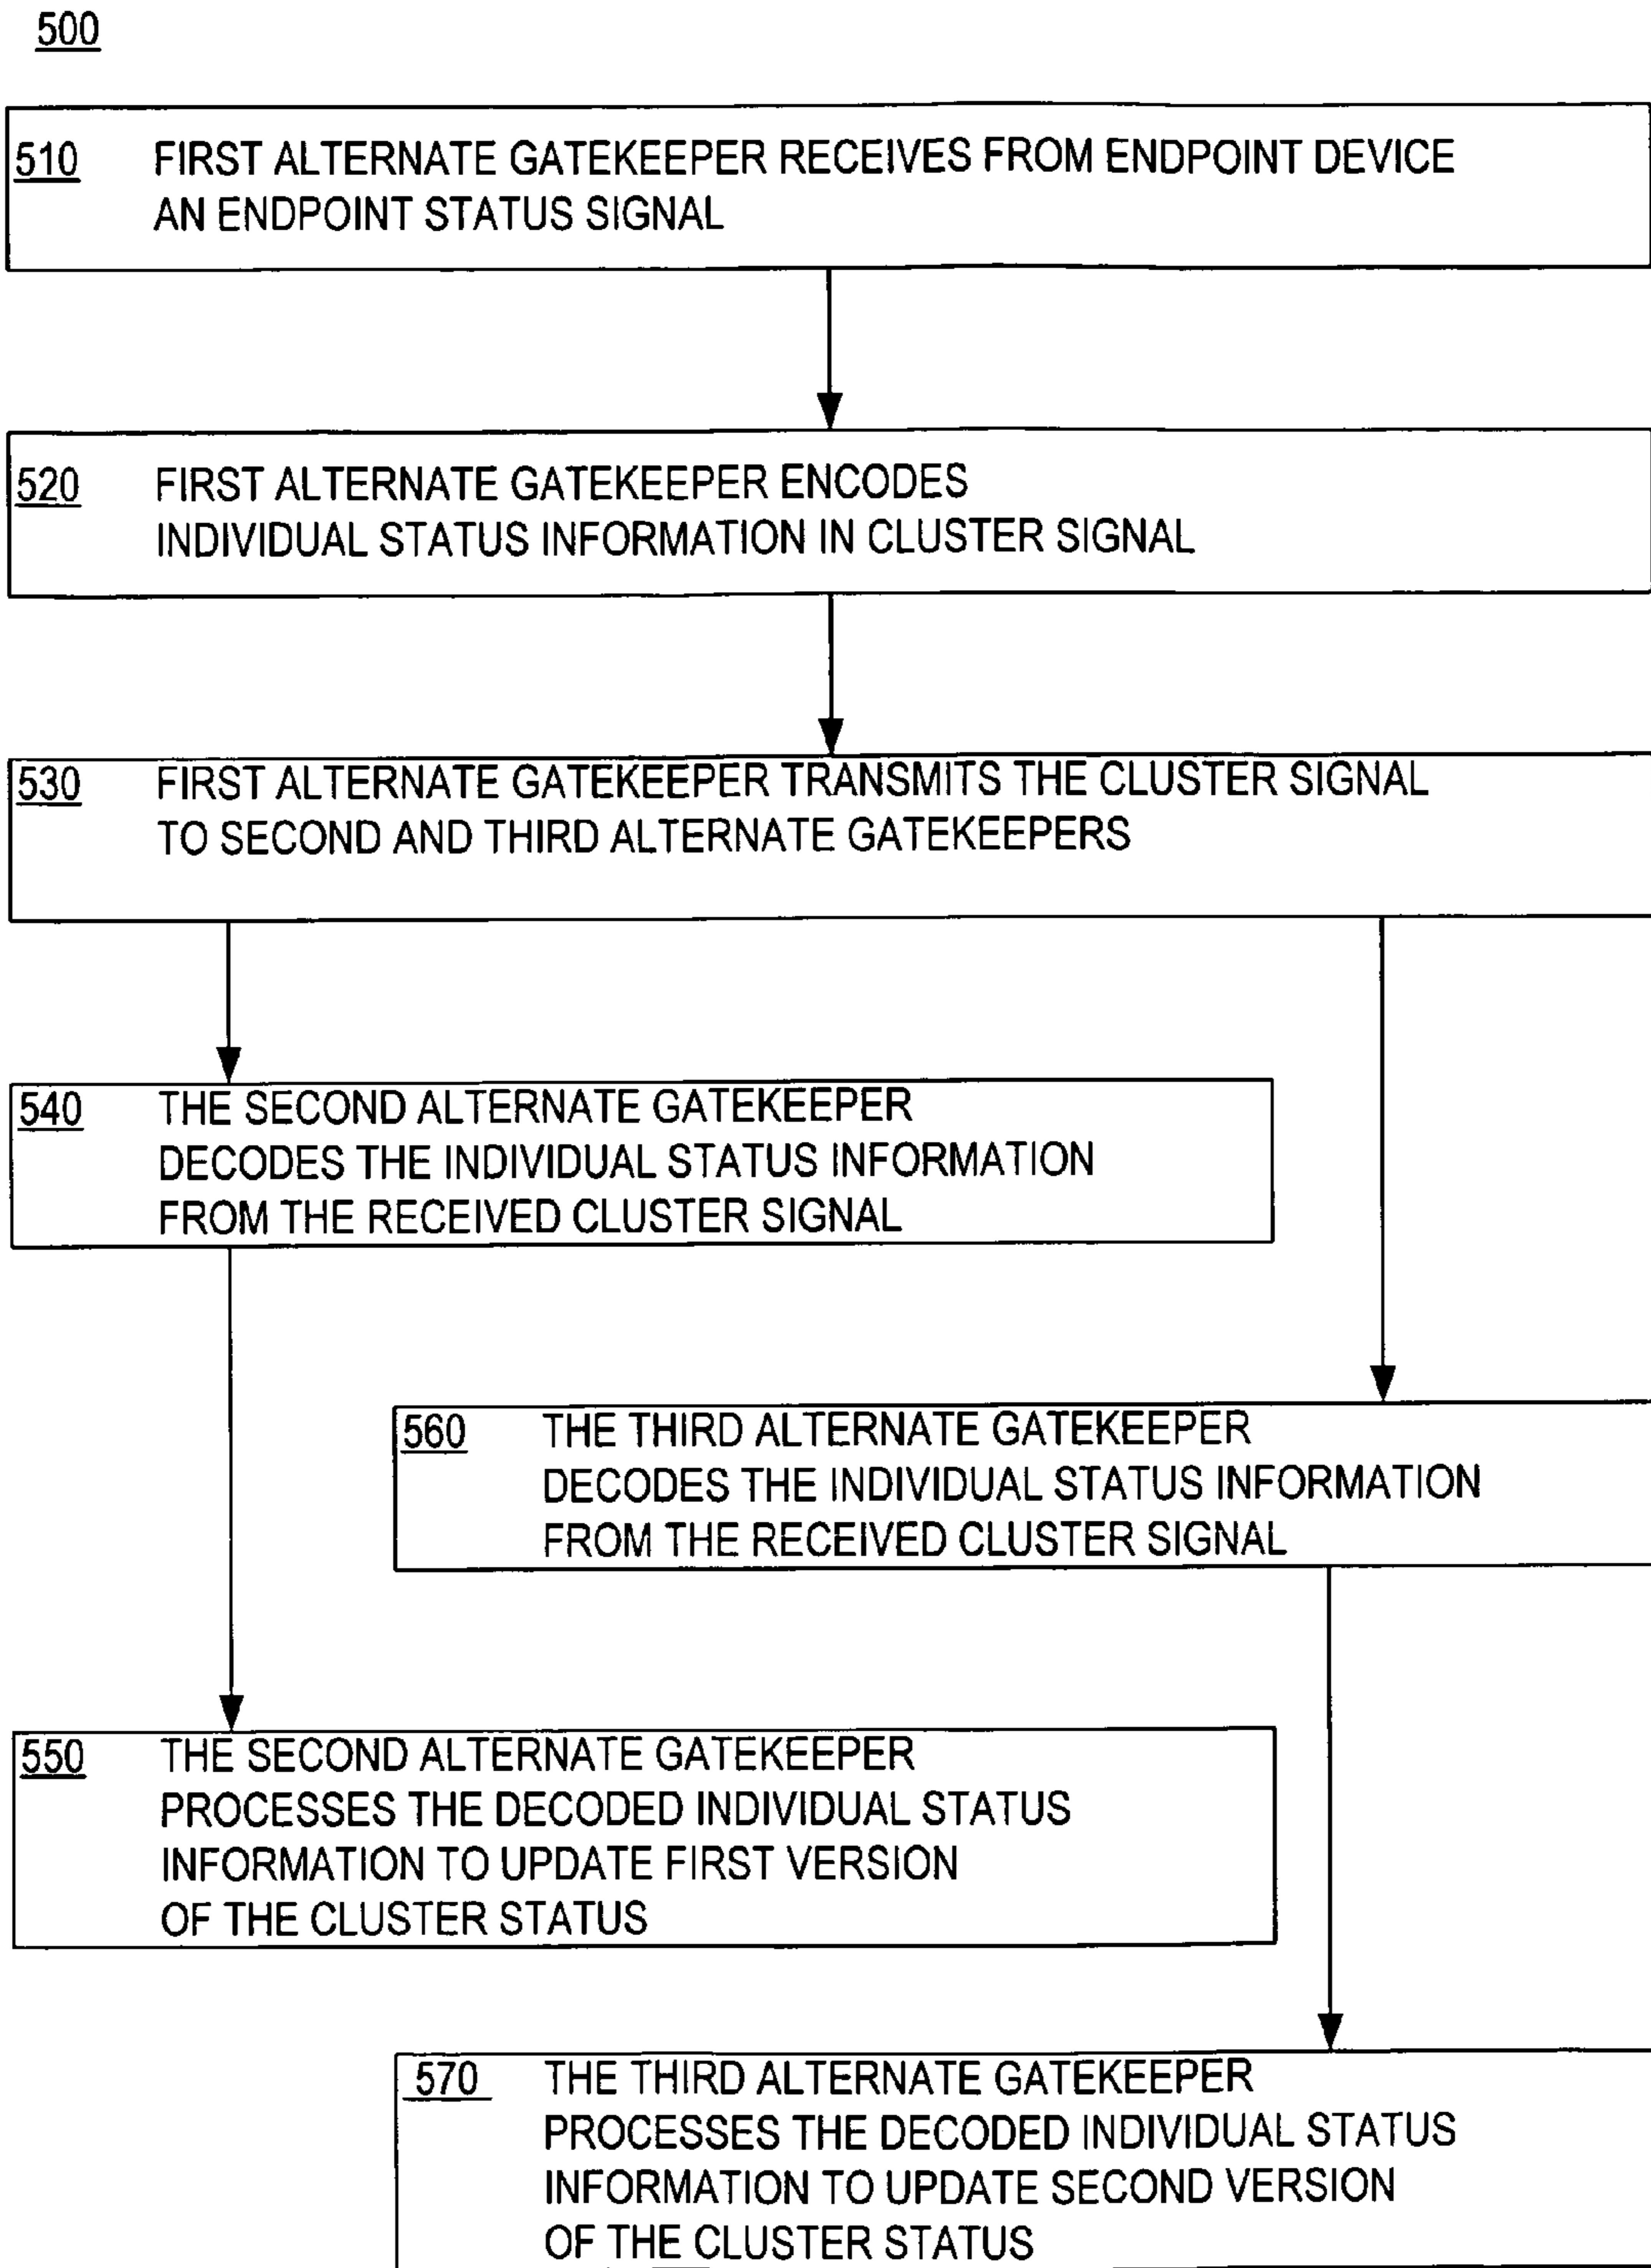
500

510 FIRST ALTERNATE GATEKEEPER RECEIVES FROM ENDPOINT DEVICE AN ENDPOINT STATUS SIGNAL

520 FIRST ALTERNATE GATEKEEPER ENCODES INDIVIDUAL STATUS INFORMATION IN CLUSTER SIGNAL

530 FIRST ALTERNATE GATEKEEPER TRANSMITS THE CLUSTER SIGNAL TO SECOND AND THIRD ALTERNATE GATEKEEPERS

540 THE SECOND ALTERNATE GATEKEEPER DECODES THE INDIVIDUAL STATUS INFORMATION FROM THE RECEIVED CLUSTER SIGNAL

560 THE THIRD ALTERNATE GATEKEEPER DECODES THE INDIVIDUAL STATUS INFORMATION FROM THE RECEIVED CLUSTER SIGNAL

550 THE SECOND ALTERNATE GATEKEEPER PROCESSES THE DECODED INDIVIDUAL STATUS INFORMATION TO UPDATE FIRST VERSION OF THE CLUSTER STATUS

570 THE THIRD ALTERNATE GATEKEEPER PROCESSES THE DECODED INDIVIDUAL STATUS INFORMATION TO UPDATE SECOND VERSION OF THE CLUSTER STATUS